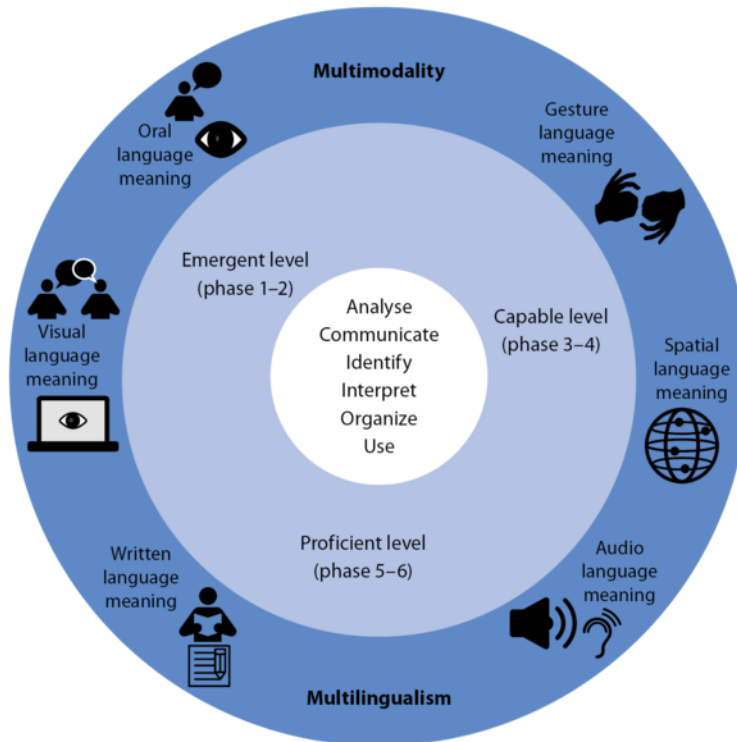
Multimodality

Oral language meaning

Gesture language meaning

Visual language meaning

Spatial language meaning

Written language meaning

Audio language meaning

Multilingualism

Emergent level (phase 1–2)

Capable level (phase 3–4)

Proficient level (phase 5–6)

Analyse
Communicate
Identify
Interpret
Organize
Use